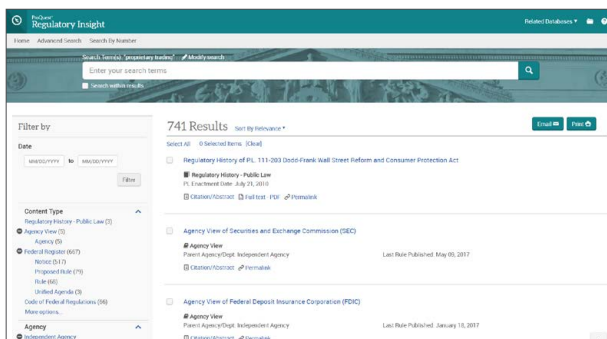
ProQuest Regulatory Insight

Related Databases ▾

Home Advanced Search Search by Number

Search Term(s): "proprietary trading" Modify search

Enter your search terms

Search within results

Filter by

Date

MM/DD/YYYY to MM/DD/YYYY

Filter

Content Type

Regulatory History - Public Law (3)

Agency View (5)

Agency (5)

Federal Register (667)

Notice (517)

Proposed Rule (79)

Rule (68)

Unified Agenda (3)

Code of Federal Regulations (66)

More options...

Agency

Independent Agency

741 Results Sort By Relevance ▾

Email Print

Select All 0 Selected Items [Clear]

Regulatory History of P.L. 111-203 Dodd-Frank Wall Street Reform and Consumer Protection Act

Regulatory History - Public Law

PL Enactment Date: July 21, 2010

Citation/Abstract Full text - PDF Permalink

Agency View of Securities and Exchange Commission (SEC)

Agency View

Parent Agency/Dept: Independent Agency

Last Rule Published: May 09, 2017

Citation/Abstract Permalink

Agency View of Federal Deposit Insurance Corporation (FDIC)

Agency View

Parent Agency/Dept: Independent Agency

Last Rule Published: January 18, 2017

Citation/Abstract Permalink